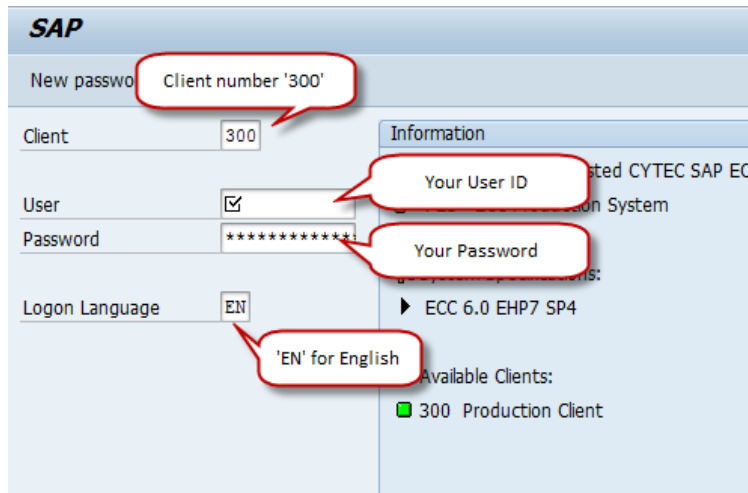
SAP

New passwo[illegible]

Client number '300'

Client 300

User ☑

Password *************

Logon Language EN

Information

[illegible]sted CYTEC SAP EC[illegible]

Your User ID

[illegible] Production System

Your Password

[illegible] Specifications:

ECC 6.0 EHP7 SP4

'EN' for English

Available Clients:

300 Production Client